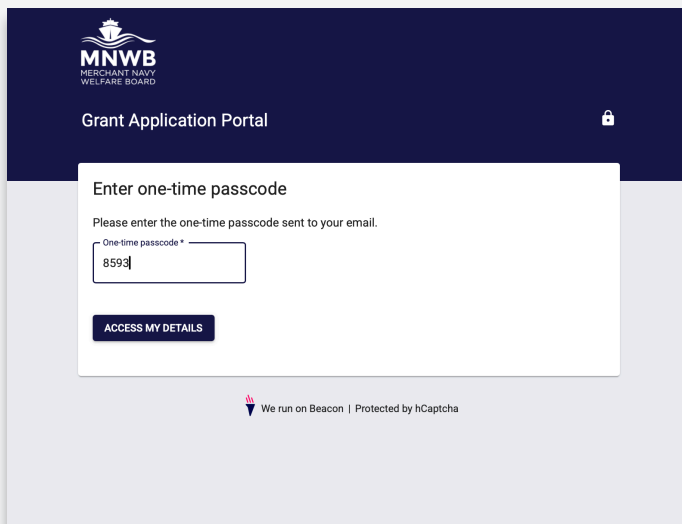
MNWB
MERCHANT NAVY
WELFARE BOARD

Grant Application Portal

Enter one-time passcode

Please enter the one-time passcode sent to your email.

One-time passcode *
8593

ACCESS MY DETAILS

We run on Beacon | Protected by hCaptcha